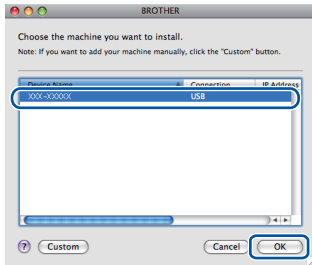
BROTHER

Choose the machine you want to install.

Note: If you want to add your machine manually, click the "Custom" button.

| Device Name | Connection | IP Address |
|---|---|---|
| XXX-XXXXX | USB | |

?

Custom

Cancel

OK